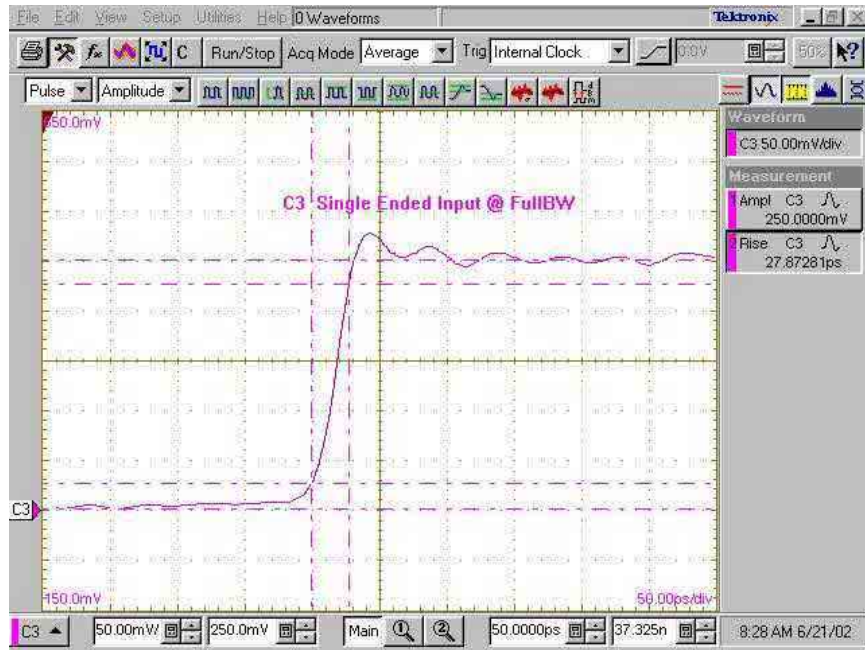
File Edit View Setup Utilities Help 0 Waveforms Tektronix

Run/Stop Acq Mode Average Trig Internal Clock 0.0V 50%

Pulse Amplitude

350.0mV

C3 Single Ended Input @ FullBW

C3

-150.0mV

50.00ps/div

Waveform

C3 50.00mV/div

Measurement

1 Ampl C3 250.0000mV

2 Rise C3 27.87281ps

C3 50.00mV 250.0mV Main 50.0000ps 37.325n 8:28 AM 6/21/02